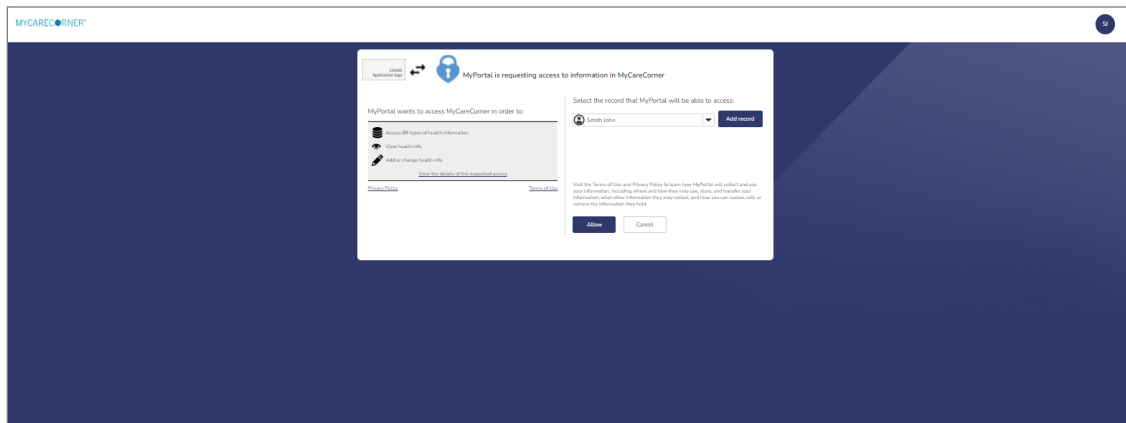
MYCARECORNER®

SI

Client Application logo

MyPortal is requesting access to information in MyCareCorner

MyPortal wants to access MyCareCorner in order to:

Access 88 types of health information

View health info

Add or change health info

View the details of the requested access

Privacy Policy

Terms of Use

Select the record that MyPortal will be able to access:

Smith John

Add record

Visit the Terms of Use and Privacy Policy to learn how MyPortal will collect and use your information, including where and how they may use, store, and transfer your information; what other information they may collect; and how you can review, edit, or remove the information they hold.

Allow

Cancel